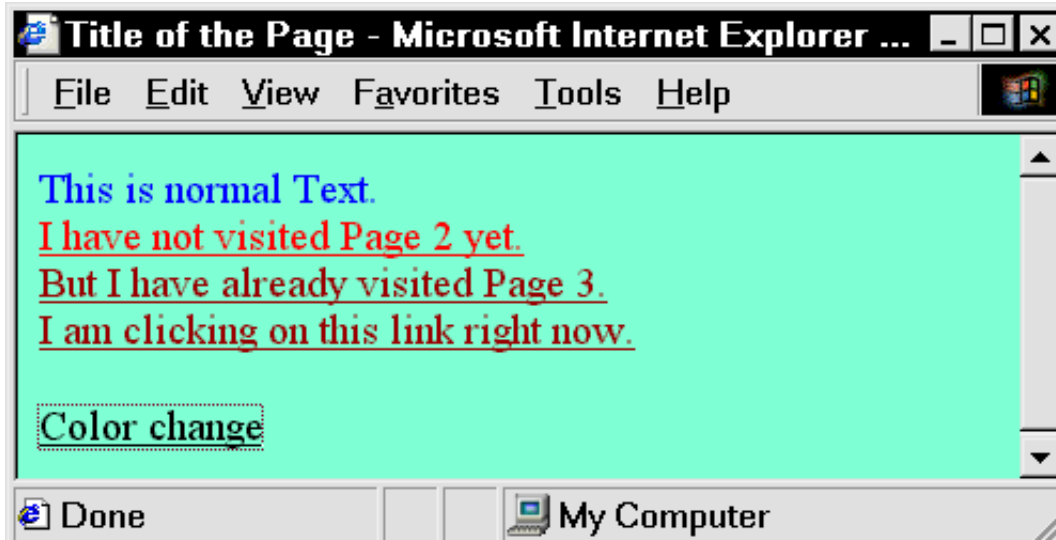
Title of the Page - Microsoft Internet Explorer ...

File Edit View Favorites Tools Help

This is normal Text.
I have not visited Page 2 yet.
But I have already visited Page 3.
I am clicking on this link right now.

Color change

Done

My Computer